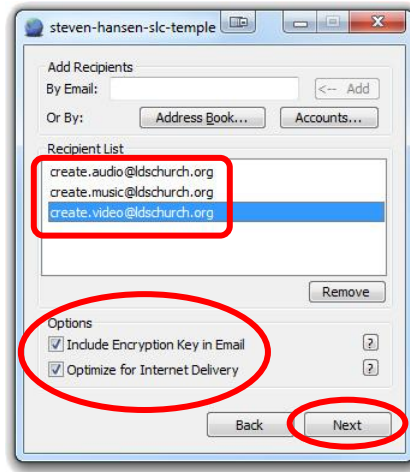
steven-hansen-slc-temple

Add Recipients

By Email:

<-- Add

Or By:

Address Book...

Accounts...

Recipient List

create.audio@ldschurch.org

create.music@ldschurch.org

create.video@ldschurch.org

Remove

Options

Include Encryption Key in Email

?

Optimize for Internet Delivery

?

Back

Next